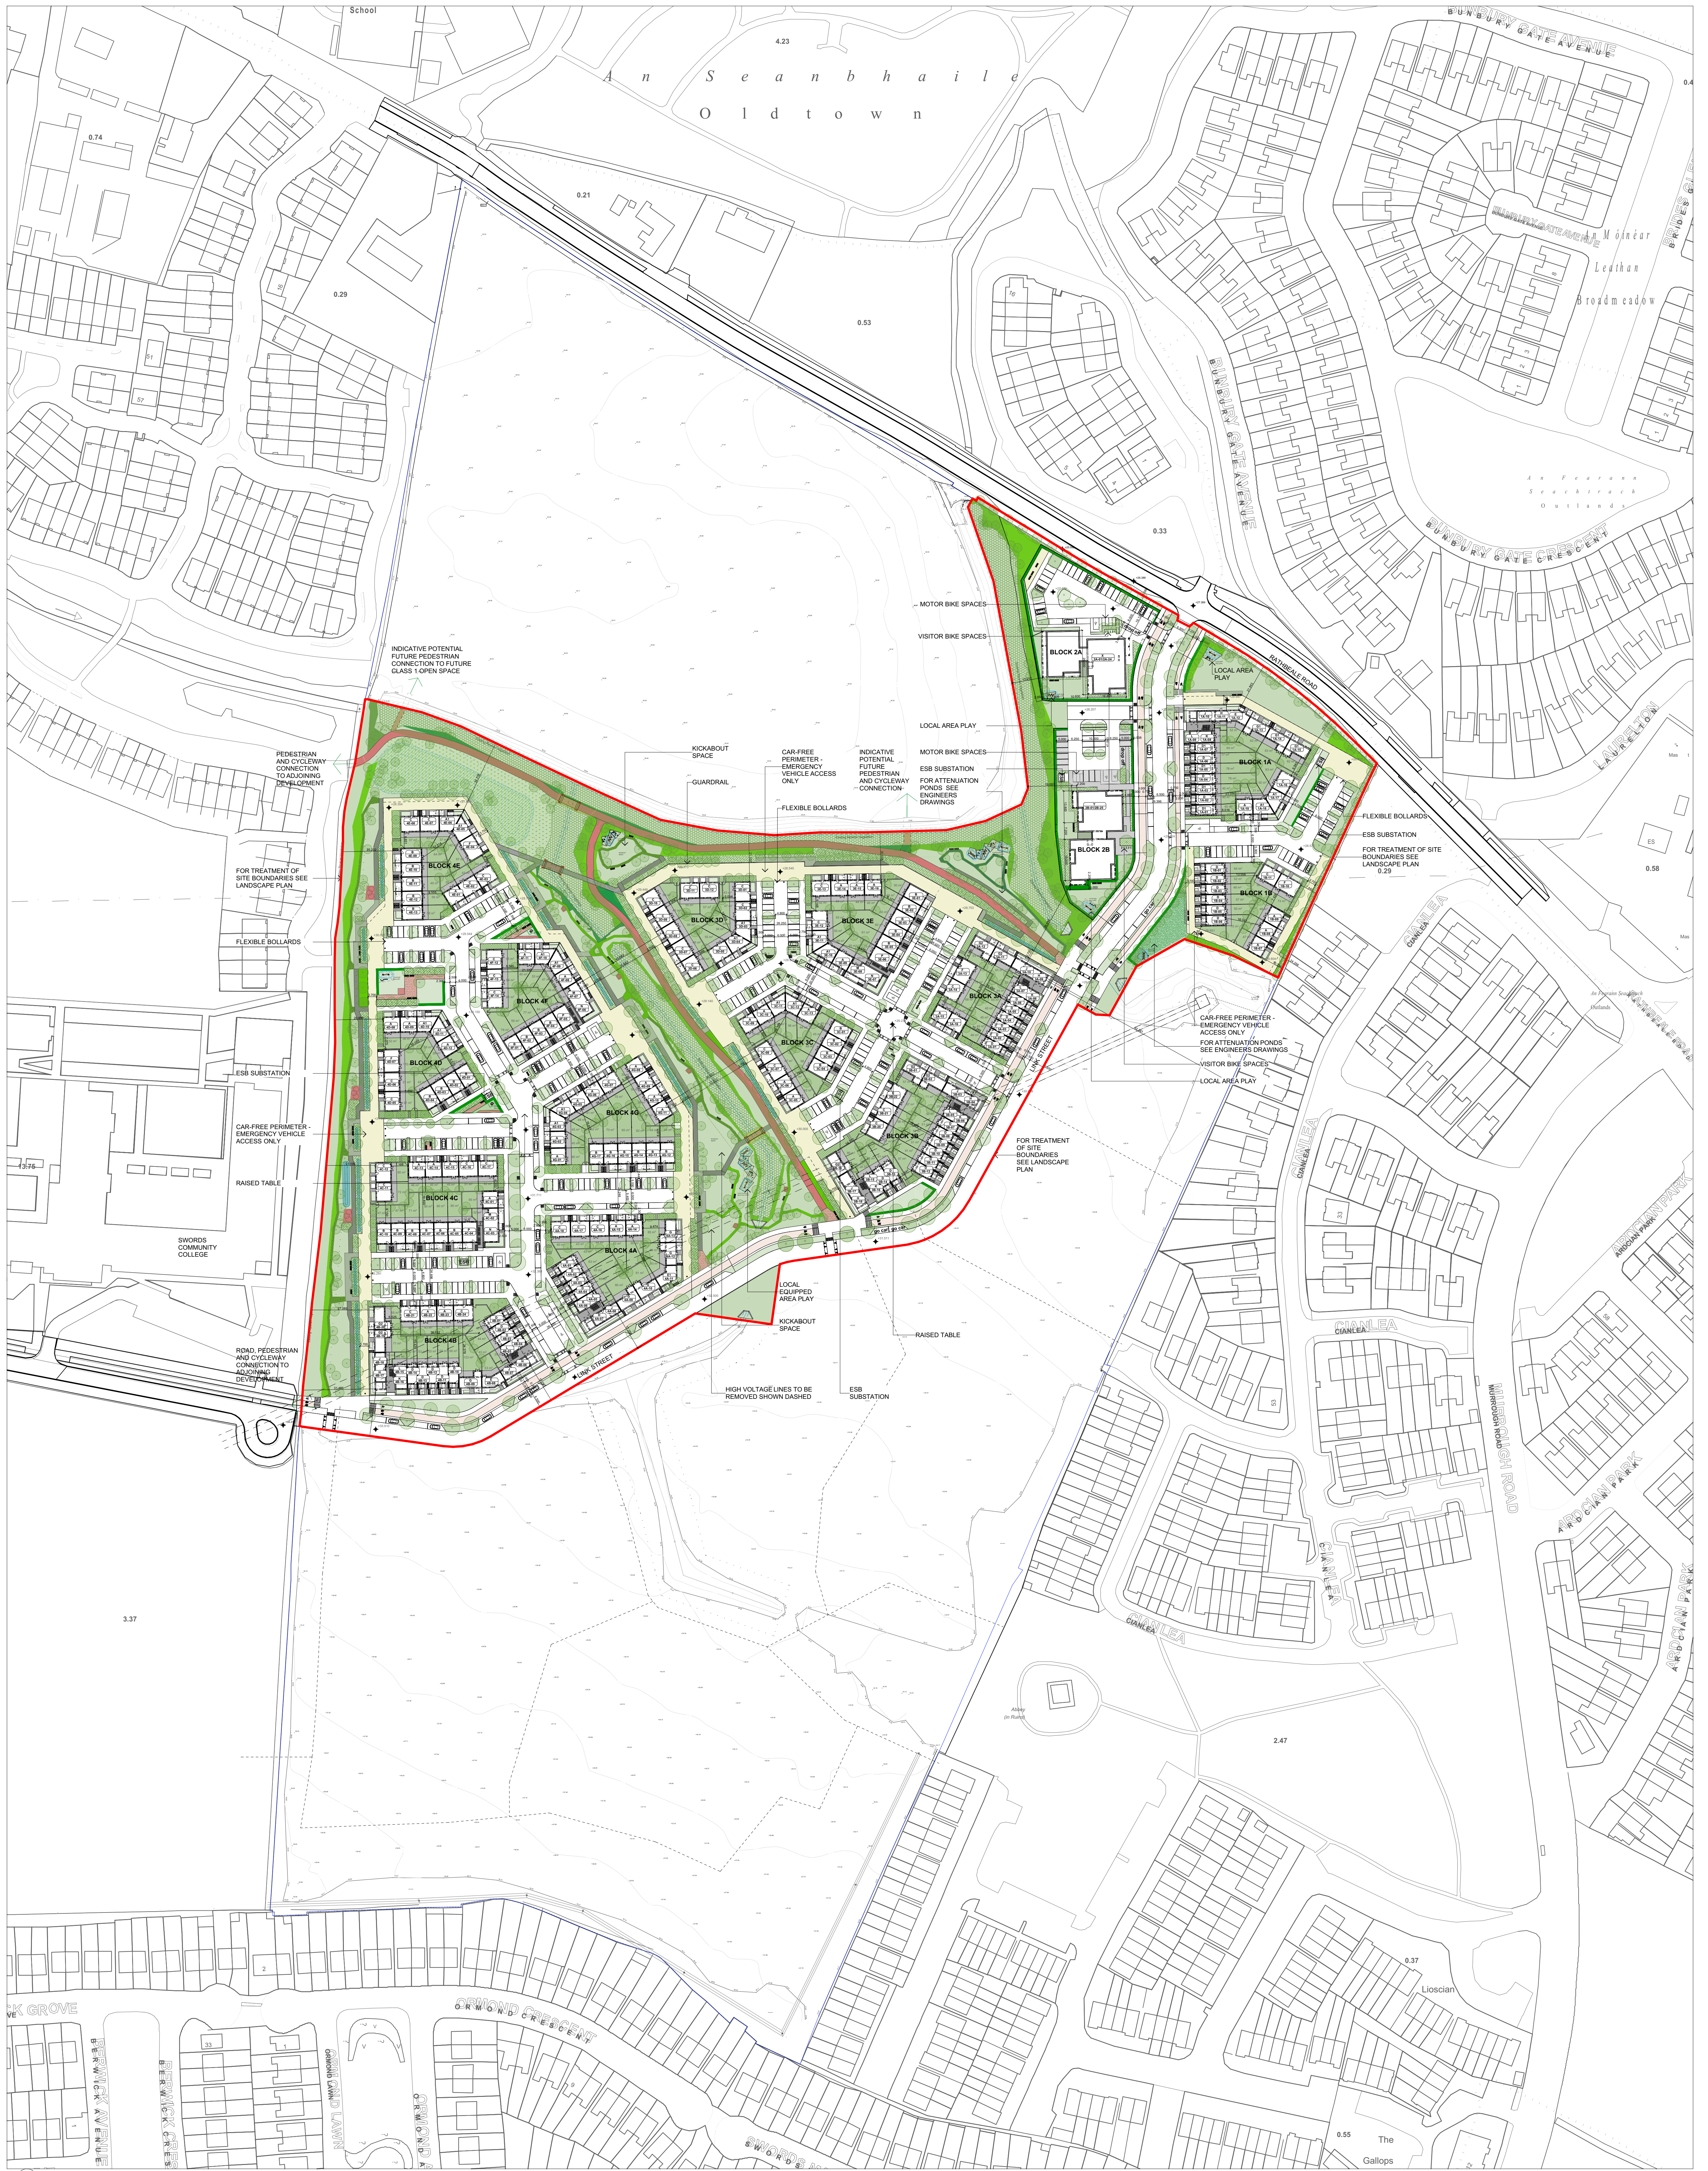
School

4.23

BUNBURY GATE AVENUE

An Seanbhaile

Oldtown

0.74

0.21

0.29

0.53

BUNBURY GATE AVENUE

An Móinéar Leathan

Broadmeadow

BUNBURY GATE AVENUE

An Fearann Seachtrach

Outlands

BUNBURY GATE CRESCENT

0.33

MOTOR BIKE SPACES

VISITOR BIKE SPACES

BLOCK 2A

RATHBEALE ROAD

LOCAL AREA PLAY

INDICATIVE POTENTIAL FUTURE PEDESTRIAN CONNECTION TO FUTURE CLASS 1 OPEN SPACE

LOCAL AREA PLAY

MOTOR BIKE SPACES

ESB SUBSTATION

FOR ATTENUATION PONDS SEE ENGINEERS DRAWINGS

BLOCK 1A

LAURELTON

PEDESTRIAN AND CYCLEWAY CONNECTION TO ADJOINING DEVELOPMENT

KICKABOUT SPACE

GUARDRAIL

CAR-FREE PERIMETER - EMERGENCY VEHICLE ACCESS ONLY

INDICATIVE POTENTIAL FUTURE PEDESTRIAN AND CYCLEWAY CONNECTION

FLEXIBLE BOLLARDS

FLEXIBLE BOLLARDS

ESB SUBSTATION

FOR TREATMENT OF SITE BOUNDARIES SEE LANDSCAPE PLAN

0.29

BLOCK 2B

0.58

BLOCK 1B

BLOCK 4E

FOR TREATMENT OF SITE BOUNDARIES SEE LANDSCAPE PLAN

BLOCK 3D

BLOCK 3E

CIANLEA

FLEXIBLE BOLLARDS

BLOCK 4F

BLOCK 3A

CAR-FREE PERIMETER - EMERGENCY VEHICLE ACCESS ONLY

FOR ATTENUATION PONDS SEE ENGINEERS DRAWINGS

VISITOR BIKE SPACES

LOCAL AREA PLAY

BLOCK 4D

BLOCK 3C

LINK STREET

ESB SUBSTATION

BLOCK 4G

CAR-FREE PERIMETER - EMERGENCY VEHICLE ACCESS ONLY

BLOCK 3B

FOR TREATMENT OF SITE BOUNDARIES SEE LANDSCAPE PLAN

13.75

RAISED TABLE

BLOCK 4C

CIANLEA

SWORDS COMMUNITY COLLEGE

BLOCK 4A

ARDCIAN PARK

LOCAL EQUIPPED AREA PLAY

KICKABOUT SPACE

RAISED TABLE

CIANLEA

BLOCK 4B

ROAD, PEDESTRIAN AND CYCLEWAY CONNECTION TO ADJOINING DEVELOPMENT

LINK STREET

HIGH VOLTAGE LINES TO BE REMOVED SHOWN DASHED

ESB SUBSTATION

MURROUGH ROAD

ARDCIAN PARK

CIANLEA

CIANLEA

3.37

ARDCIAN PARK

Abbey (in Ruins)

2.47

0.37

Lioscian

K GROVE

ORMOND CRESCENT

BERWICK AVENUE

BERWICK CRES

ORMOND LAWN

ORMOND LAWN

ORMOND A

SWORDS

0.55

The Gallops